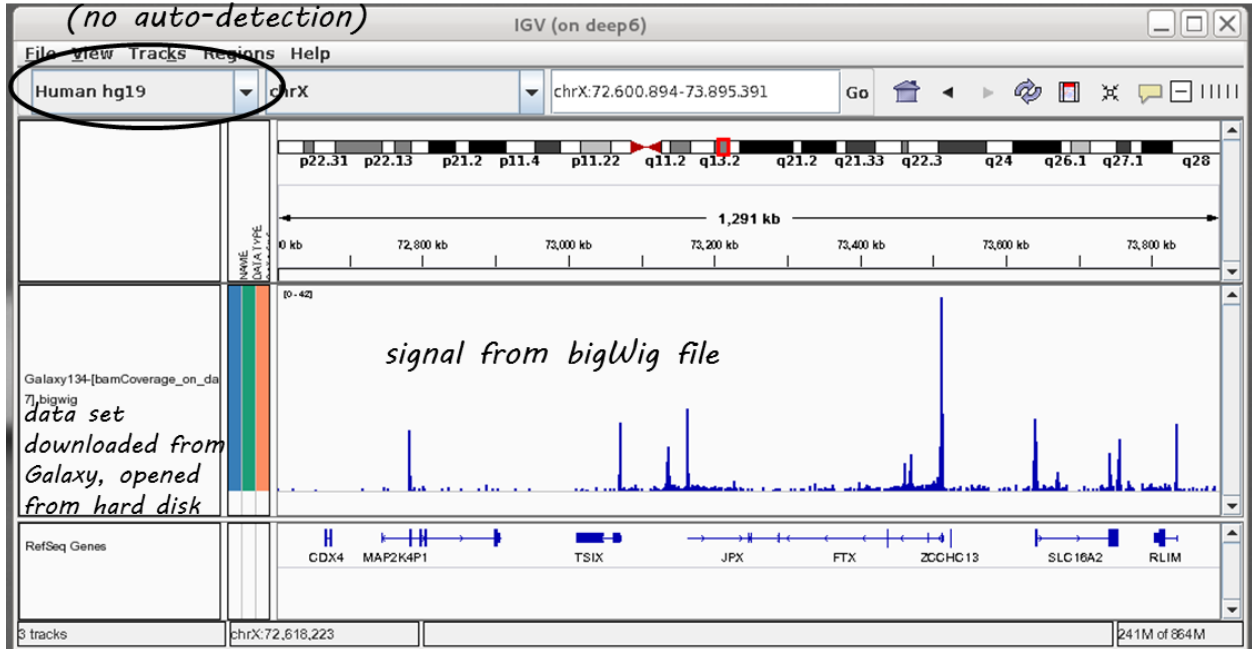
(no auto-detection)

IGV (on deep6)

File View Tracks Regions Help

Human hg19

chrX

chrX:72.600.894-73.895.391

Go

p22.31 p22.13 p21.2 p11.4 p11.22 q11.2 q13.2 q21.2 q21.33 q22.3 q24 q26.1 q27.1 q28

1,291 kb

0 kb 72,800 kb 73,000 kb 73,200 kb 73,400 kb 73,600 kb 73,800 kb

NAME DATA TYPE

[0 - 42]

signal from bigWig file

Galaxy134-[bamCoverage_on_da 7].bigwig

data set downloaded from Galaxy, opened from hard disk

RefSeq Genes

CDX4 MAP2K4P1 TSIX JPX FTX ZCCHC13 SLC16A2 RLIM

3 tracks

chrX:72,618,223

241M of 864M